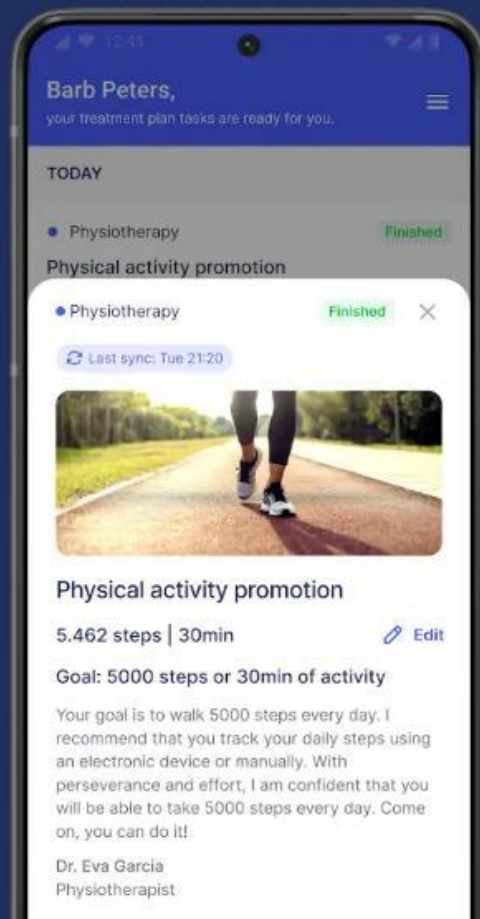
12:45

Barb Peters,

your treatment plan tasks are ready for you.

TODAY

• Physiotherapy

Finished

Physical activity promotion

• Physiotherapy

Finished

Last sync: Tue 21:20

Physical activity promotion

5.462 steps | 30min

Edit

Goal: 5000 steps or 30min of activity

Your goal is to walk 5000 steps every day. I recommend that you track your daily steps using an electronic device or manually. With perseverance and effort, I am confident that you will be able to take 5000 steps every day. Come on, you can do it!

Dr. Eva Garcia
Physiotherapist